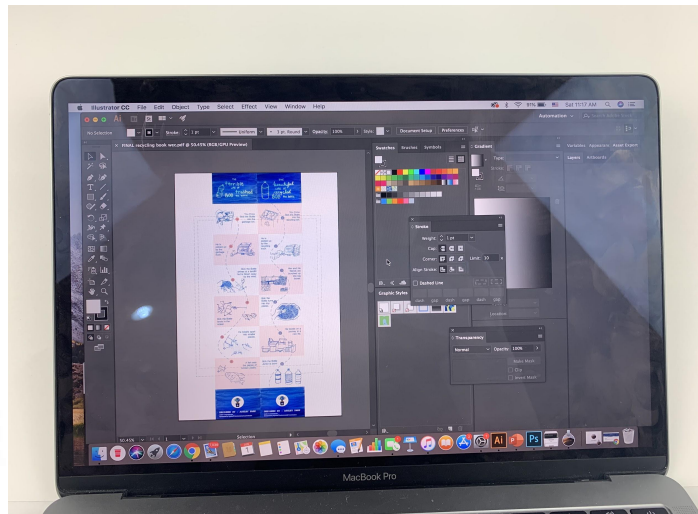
Illustrator CC File Edit Object Type Select Effect View Window Help

Sat 11:17 AM

Automation

No Selection

Stroke

Uniform

3 pt. Round

Opacity 100%

Style

Document Setup

Preferences

FINAL recycling book wer.pdf @ 50.45% (RGB/GPU Preview)

Swatches Brushes Symbols

Gradient

Type

Stroke

Variables Appearance Asset Export

Layers Artboards

Stroke

Weight 1 pt

Cap

Corner

Limit 10

Align Stroke

Dashed Line

Graphic Styles

Transparency

Normal

Opacity 100%

Make Mask

Clip

Invert Mask

50.45%

Selection

MacBook Pro